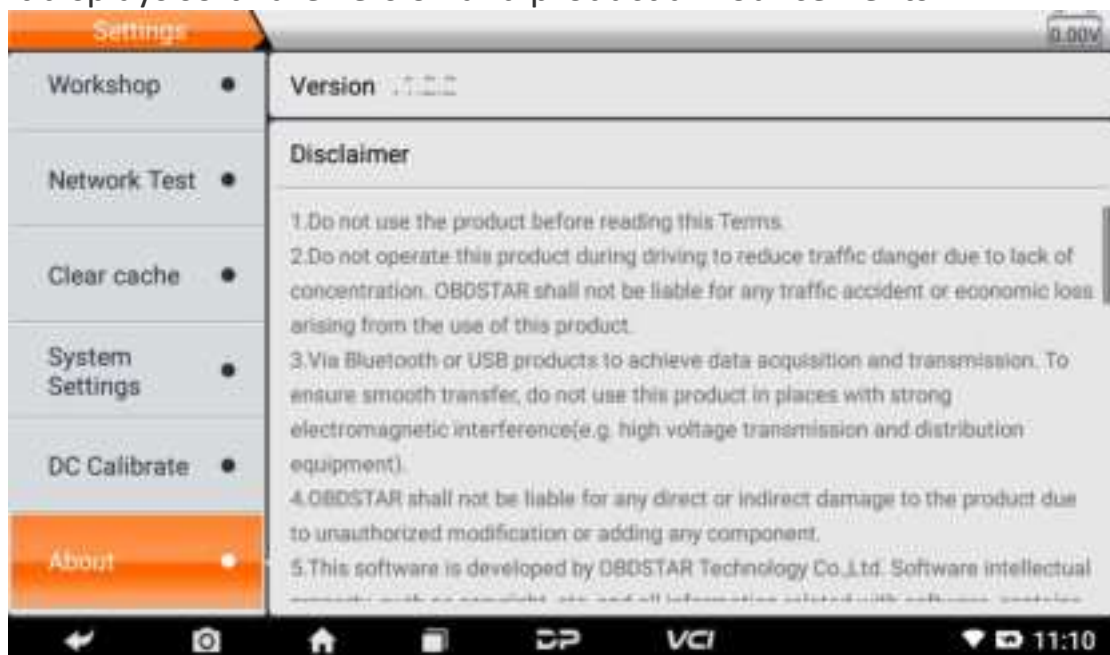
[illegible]

Settings

0.00V

Workshop

Network Test

Clear cache

System Settings

DC Calibrate

About

Version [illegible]

Disclaimer

1.Do not use the product before reading this Terms.
2.Do not operate this product during driving to reduce traffic danger due to lack of concentration. OBDSTAR shall not be liable for any traffic accident or economic loss arising from the use of this product.
3.Via Bluetooth or USB products to achieve data acquisition and transmission. To ensure smooth transfer, do not use this product in places with strong electromagnetic interference(e.g. high voltage transmission and distribution equipment).
4.OBDSTAR shall not be liable for any direct or indirect damage to the product due to unauthorized modification or adding any component.
5.This software is developed by OBDSTAR Technology Co.,Ltd. Software intellectual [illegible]

VCI

11:10